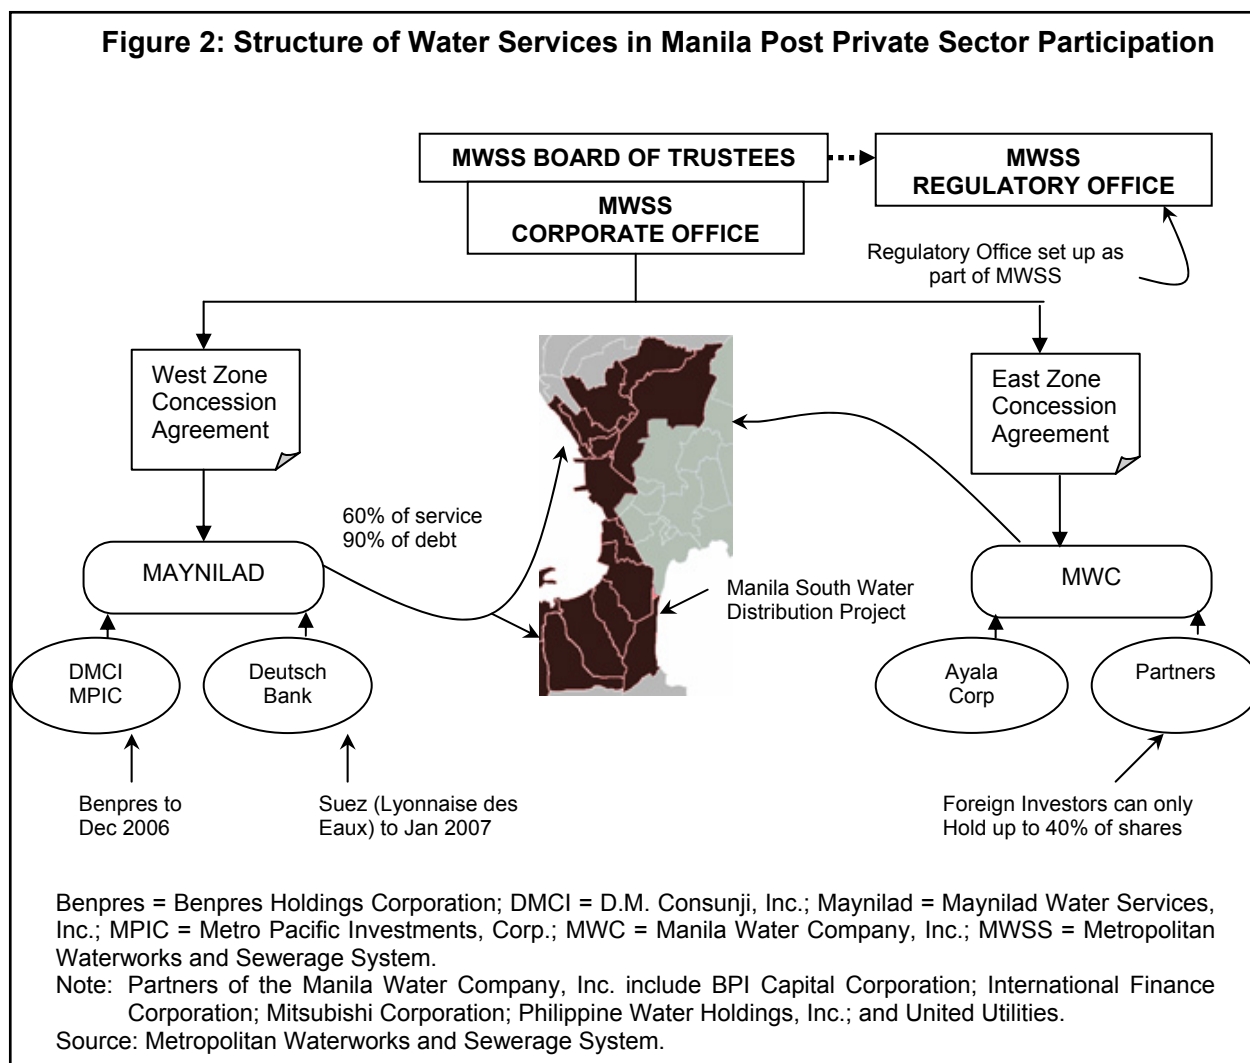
Figure 2: Structure of Water Services in Manila Post Private Sector Participation

MWSS BOARD OF TRUSTEES

MWSS REGULATORY OFFICE

MWSS CORPORATE OFFICE

Regulatory Office set up as part of MWSS

West Zone Concession Agreement

East Zone Concession Agreement

60% of service
90% of debt

MAYNILAD

Manila South Water Distribution Project

MWC

DMCI MPIC

Deutsch Bank

Ayala Corp

Partners

Benpres to Dec 2006

Suez (Lyonnaise des Eaux) to Jan 2007

Foreign Investors can only Hold up to 40% of shares

Benpres = Benpres Holdings Corporation; DMCI = D.M. Consunji, Inc.; Maynilad = Maynilad Water Services, Inc.; MPIC = Metro Pacific Investments, Corp.; MWC = Manila Water Company, Inc.; MWSS = Metropolitan Waterworks and Sewerage System.

Note: Partners of the Manila Water Company, Inc. include BPI Capital Corporation; International Finance Corporation; Mitsubishi Corporation; Philippine Water Holdings, Inc.; and United Utilities.

Source: Metropolitan Waterworks and Sewerage System.